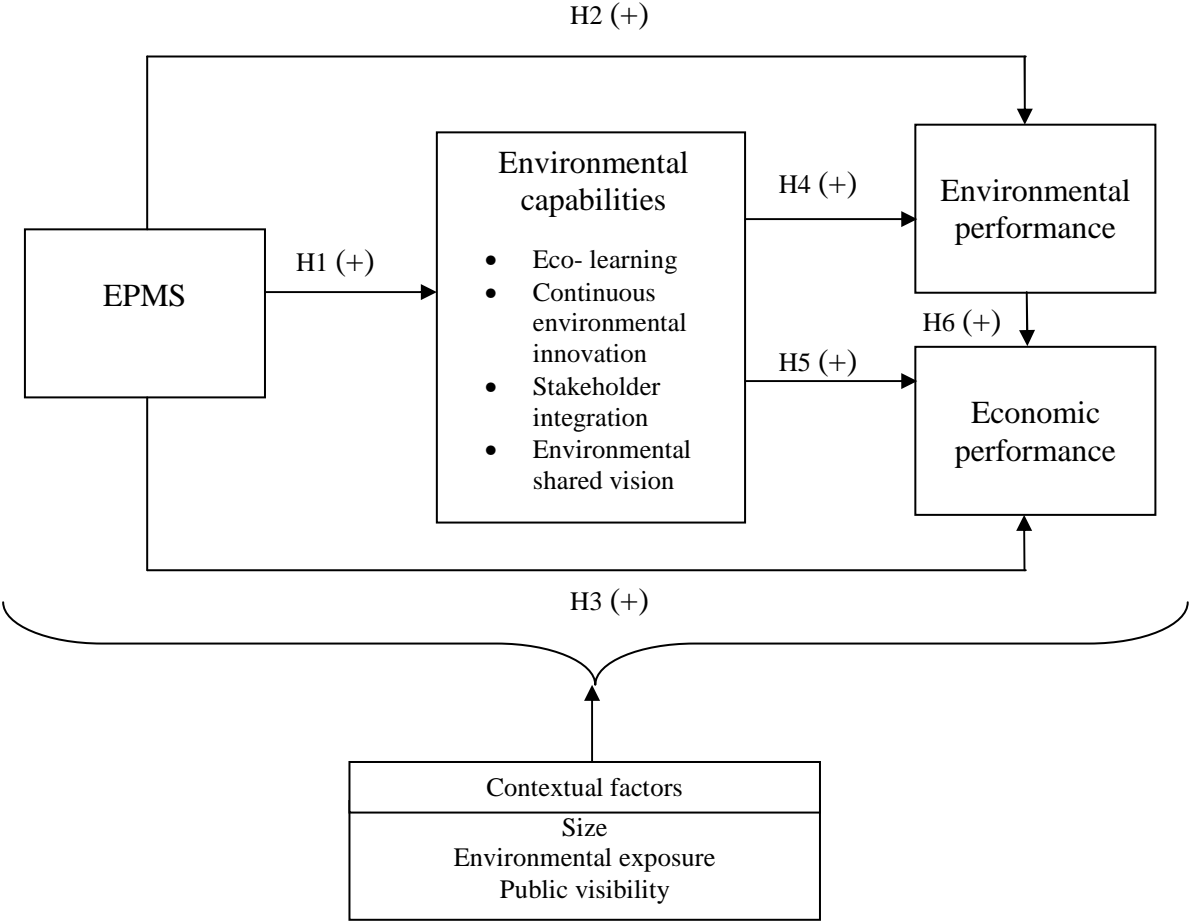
H2 (+)

EPMS

H1 (+)

Environmental capabilities

- Eco- learning
- Continuous environmental innovation
- Stakeholder integration
- Environmental shared vision

H4 (+)

H5 (+)

Environmental performance

H6 (+)

Economic performance

H3 (+)

Contextual factors

Size
Environmental exposure
Public visibility